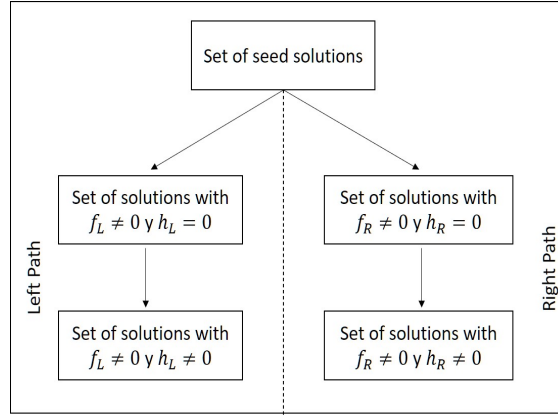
Set of seed solutions

Set of solutions with $f_L \neq 0$ y $h_L = 0$

Set of solutions with $f_R \neq 0$ y $h_R = 0$

Left Path

Right Path

Set of solutions with $f_L \neq 0$ y $h_L \neq 0$

Set of solutions with $f_R \neq 0$ y $h_R \neq 0$